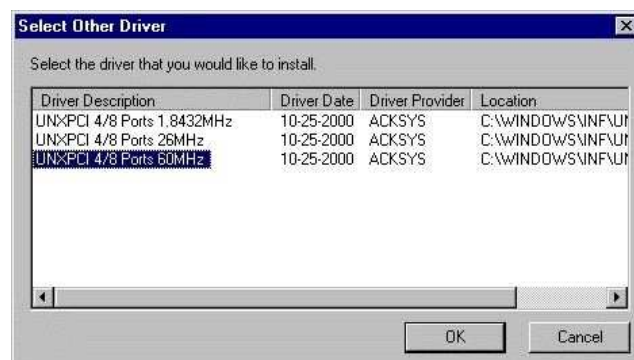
Select Other Driver

Select the driver that you would like to install.

| Driver Description | Driver Date | Driver Provider | Location |
|---|---|---|---|
| UNXPCI 4/8 Ports 1.8432MHz | 10-25-2000 | ACKSYS | C:\WINDOWS\INF\UI |
| UNXPCI 4/8 Ports 26MHz | 10-25-2000 | ACKSYS | C:\WINDOWS\INF\UI |
| UNXPCI 4/8 Ports 60MHz | 10-25-2000 | ACKSYS | C:\WINDOWS\INF\UI |

OK

Cancel